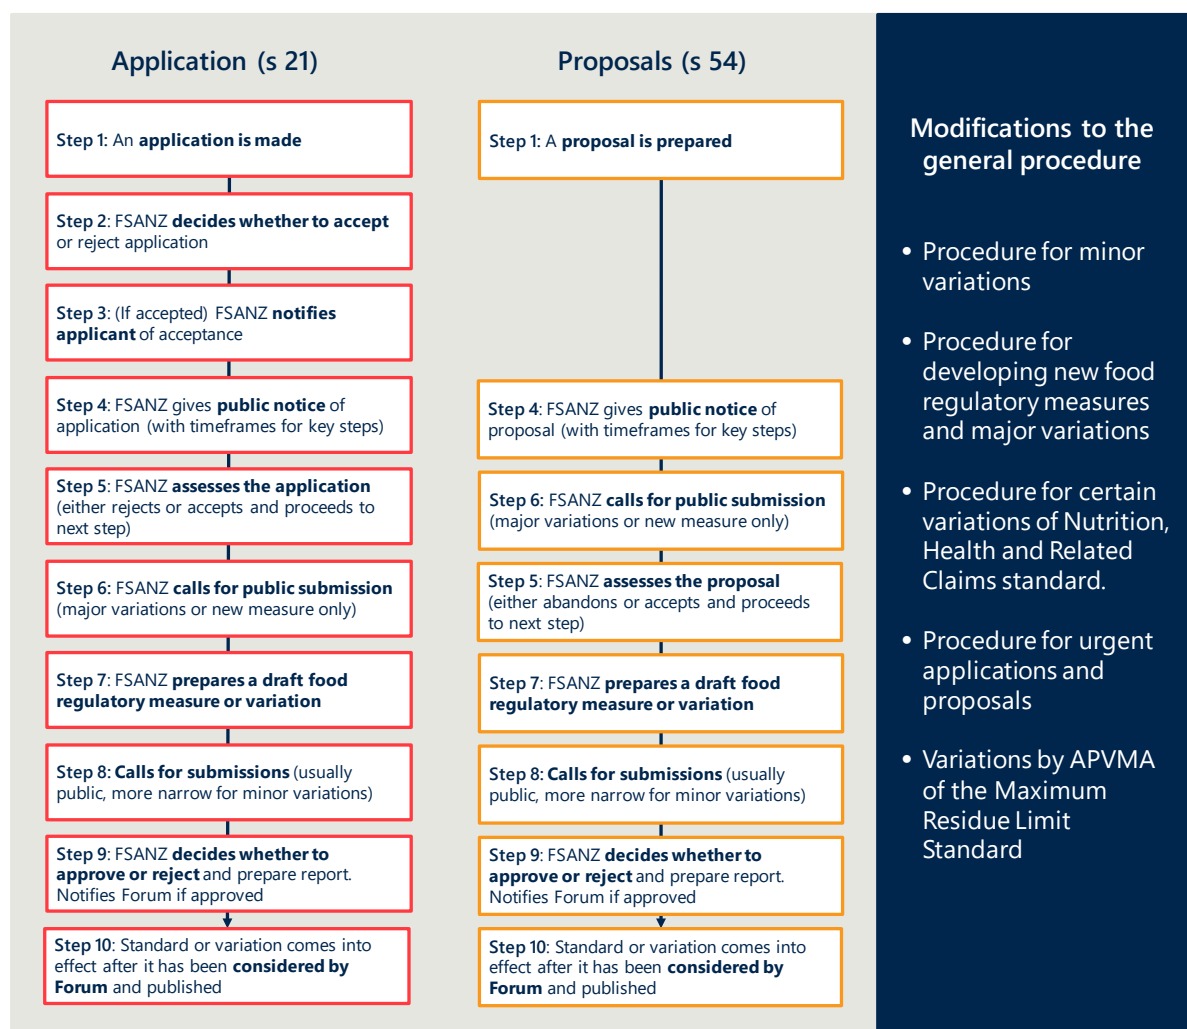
Application (s 21)

Step 1: An application is made

Step 2: FSANZ decides whether to accept or reject application

Step 3: (If accepted) FSANZ notifies applicant of acceptance

Step 4: FSANZ gives public notice of application (with timeframes for key steps)

Step 5: FSANZ assesses the application (either rejects or accepts and proceeds to next step)

Step 6: FSANZ calls for public submission (major variations or new measure only)

Step 7: FSANZ prepares a draft food regulatory measure or variation

Step 8: Calls for submissions (usually public, more narrow for minor variations)

Step 9: FSANZ decides whether to approve or reject and prepare report. Notifies Forum if approved

Step 10: Standard or variation comes into effect after it has been considered by Forum and published

Proposals (s 54)

Step 1: A proposal is prepared

Step 4: FSANZ gives public notice of proposal (with timeframes for key steps)

Step 6: FSANZ calls for public submission (major variations or new measure only)

Step 5: FSANZ assesses the proposal (either abandons or accepts and proceeds to next step)

Step 7: FSANZ prepares a draft food regulatory measure or variation

Step 8: Calls for submissions (usually public, more narrow for minor variations)

Step 9: FSANZ decides whether to approve or reject and prepare report. Notifies Forum if approved

Step 10: Standard or variation comes into effect after it has been considered by Forum and published

Modifications to the general procedure

• Procedure for minor variations

• Procedure for developing new food regulatory measures and major variations

• Procedure for certain variations of Nutrition, Health and Related Claims standard.

• Procedure for urgent applications and proposals

• Variations by APVMA of the Maximum Residue Limit Standard